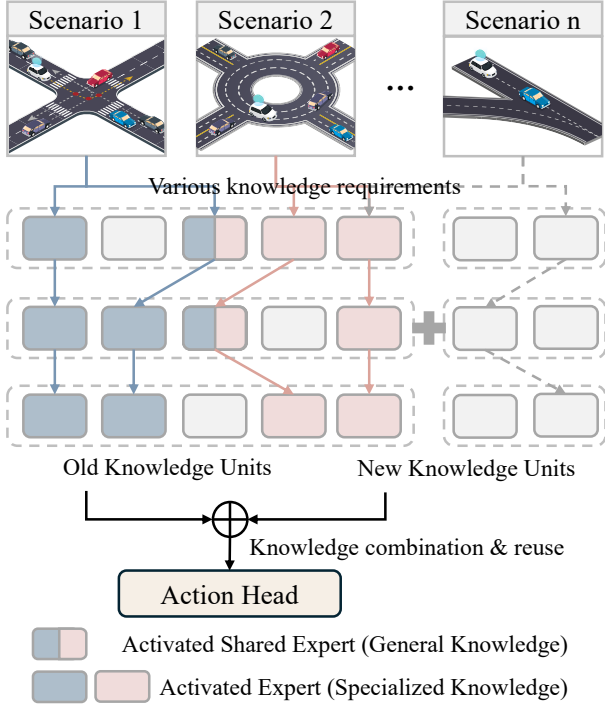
Scenario 1

Scenario 2

Scenario n

...

Various knowledge requirements

Old Knowledge Units

New Knowledge Units

Knowledge combination & reuse

Action Head

Activated Shared Expert (General Knowledge)

Activated Expert (Specialized Knowledge)